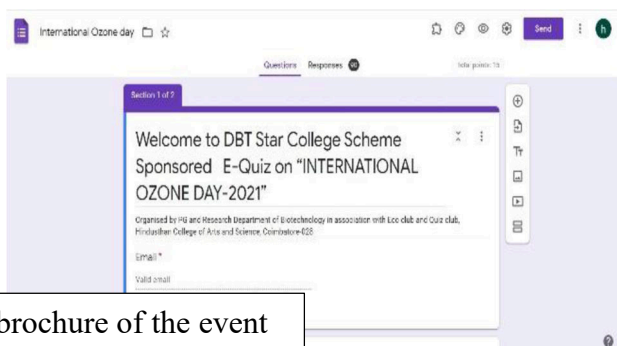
International Ozone day

Send

h

Questions Responses

Total points: 15

Section 1 of 2

Welcome to DBT Star College Scheme Sponsored E-Quiz on "INTERNATIONAL OZONE DAY-2021"

Organised by PG and Research Department of Biotechnology in association with Eco club and Quiz club, Hindusthan College of Arts and Science, Coimbatore-028

Email *

Valid email

brochure of the event